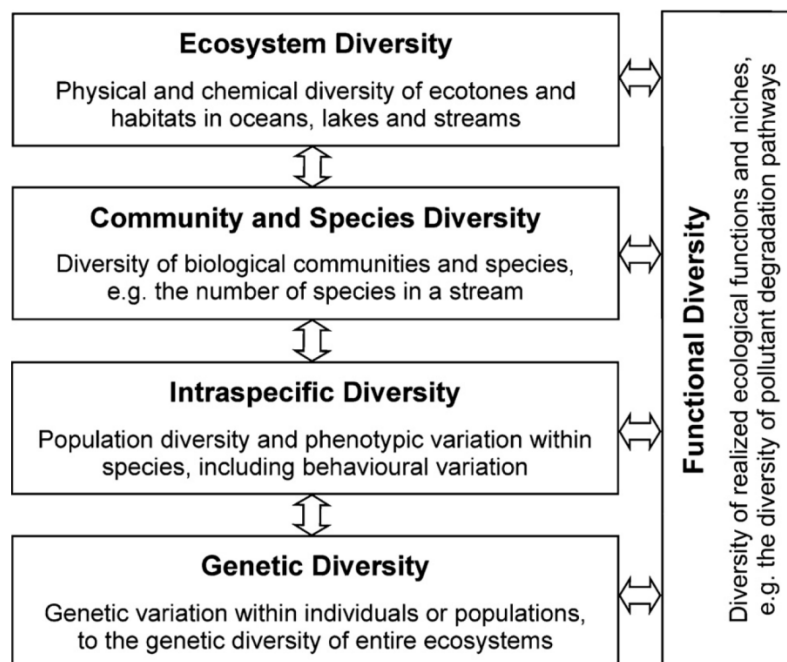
Ecosystem Diversity

Physical and chemical diversity of ecotones and habitats in oceans, lakes and streams

Community and Species Diversity

Diversity of biological communities and species, e.g. the number of species in a stream

Intraspecific Diversity

Population diversity and phenotypic variation within species, including behavioural variation

Genetic Diversity

Genetic variation within individuals or populations, to the genetic diversity of entire ecosystems

Functional Diversity

Diversity of realized ecological functions and niches, e.g. the diversity of pollutant degradation pathways